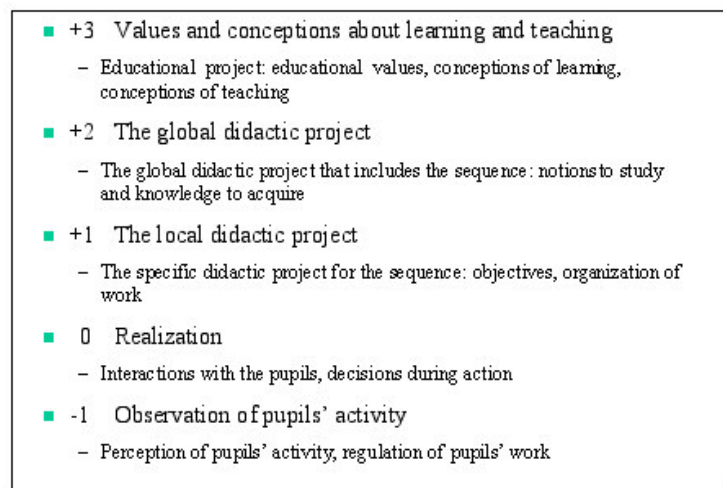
+3 Values and conceptions about learning and teaching

– Educational project: educational values, conceptions of learning, conceptions of teaching

+2 The global didactic project

– The global didactic project that includes the sequence: notions to study and knowledge to acquire

+1 The local didactic project

– The specific didactic project for the sequence: objectives, organization of work

0 Realization

– Interactions with the pupils, decisions during action

-1 Observation of pupils' activity

– Perception of pupils' activity, regulation of pupils' work